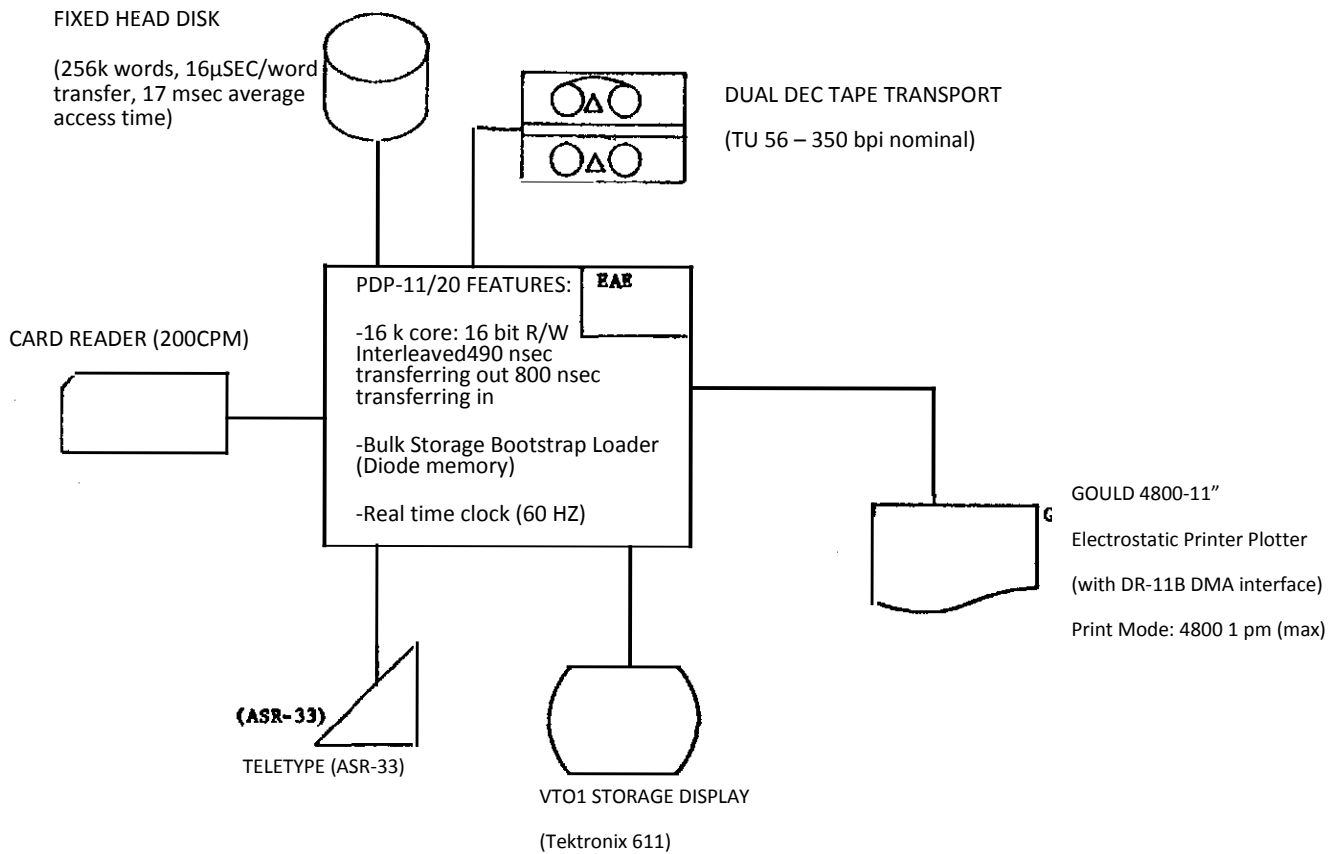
FIXED HEAD DISK

(256k words, 16µSEC/word transfer, 17 msec average access time)

DUAL DEC TAPE TRANSPORT

(TU 56 – 350 bpi nominal)

PDP-11/20 FEATURES:

EAE

-16 k core: 16 bit R/W Interleaved490 nsec transferring out 800 nsec transferring in

-Bulk Storage Bootstrap Loader (Diode memory)

-Real time clock (60 HZ)

CARD READER (200CPM)

G

GOULD 4800-11”

Electrostatic Printer Plotter

(with DR-11B DMA interface)

Print Mode: 4800 1 pm (max)

(ASR-33)

TELETYPE (ASR-33)

VTO1 STORAGE DISPLAY

(Tektronix 611)